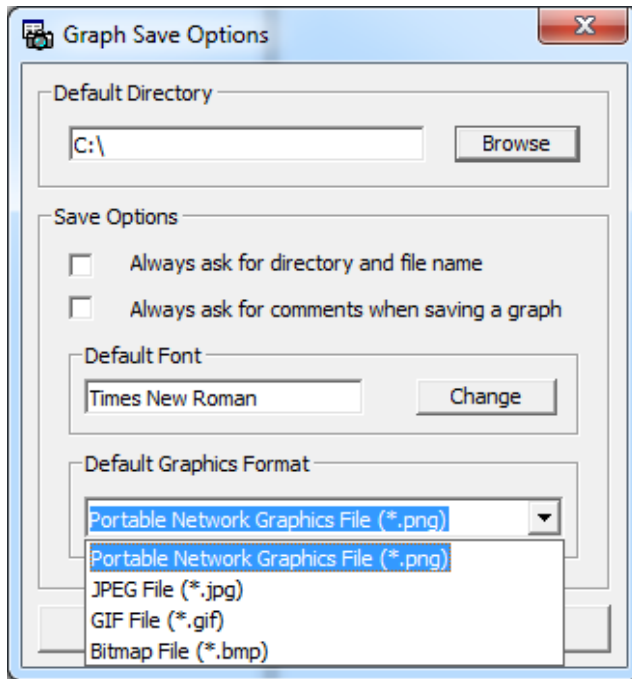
Graph Save Options

Default Directory

C:\

Browse

Save Options

Always ask for directory and file name

Always ask for comments when saving a graph

Default Font

Times New Roman

Change

Default Graphics Format

Portable Network Graphics File (*.png)

Portable Network Graphics File (*.png)
JPEG File (*.jpg)
GIF File (*.gif)
Bitmap File (*.bmp)